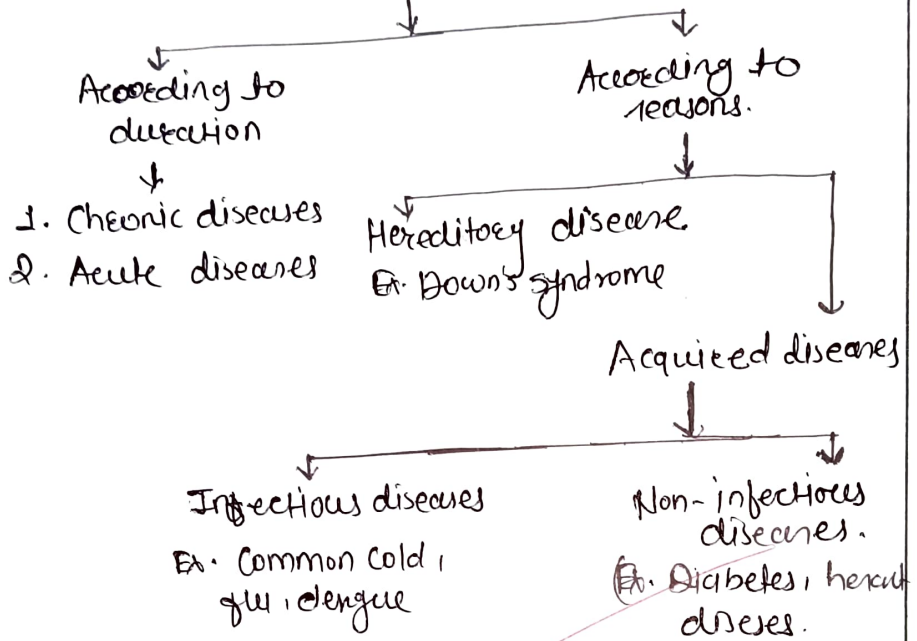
Accoeding to duration

1. Cheonic diseases
2. Acute diseases

Accoeding to reasons.

Hereditoey disease
Ex. Down's syndrome

Acquired diseases

Infectious diseases
Ex. Common cold, flu, dengue

Non-infectious diseases.
Ex. Diabetes, heart diseses.